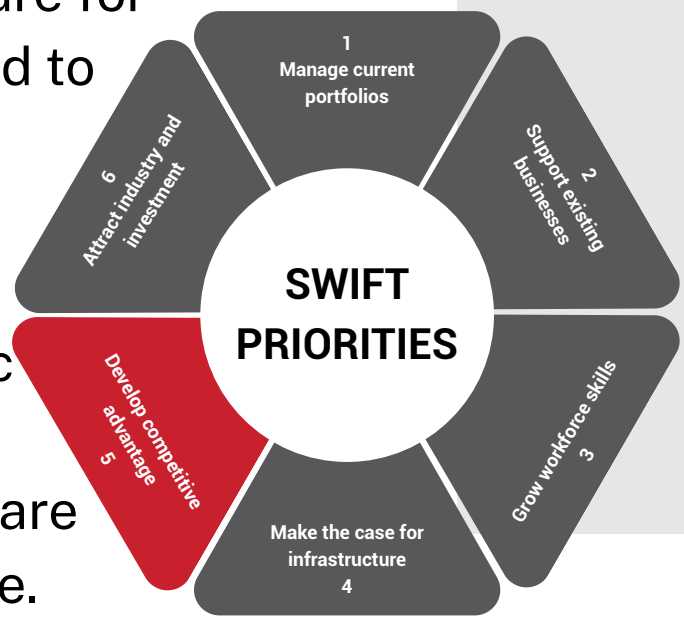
ure for
d to

c

are
e.

1
Manage current portfolios

2
Support existing businesses

Grow workforce skills
3

Make the case for infrastructure
4

Develop competitive advantage
5

6
Attract industry and investment

SWIFT PRIORITIES